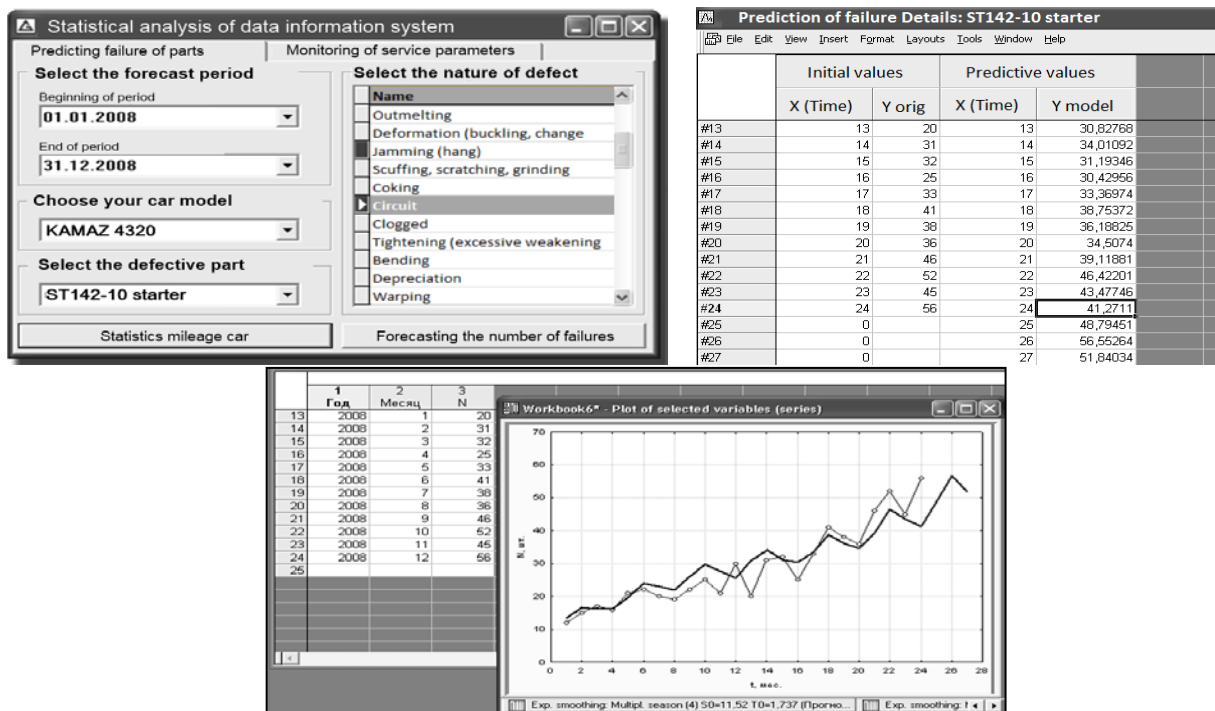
Statistical analysis of data information system

Predicting failure of parts | Monitoring of service parameters

Select the forecast period
Beginning of period
01.01.2008
End of period
31.12.2008

Choose your car model
KAMAZ 4320

Select the defective part
ST142-10 starter

Select the nature of defect
Name
Outmelting
Deformation (buckling, change
Jamming (hang)
Scuffing, scratching, grinding
Coking
Circuit
Clogged
Tightening (excessive weakening
Bending
Depreciation
Warping

Statistics mileage car
Forecasting the number of failures

Prediction of failure Details: ST142-10 starter
File Edit View Insert Format Layouts Tools Window Help

| | Initial values | | Predictive values | |
|---|---|---|---|---|
| | X (Time) | Y orig | X (Time) | Y model |
| #13 | 13 | 20 | 13 | 30,82768 |
| #14 | 14 | 31 | 14 | 34,01092 |
| #15 | 15 | 32 | 15 | 31,19346 |
| #16 | 16 | 25 | 16 | 30,42956 |
| #17 | 17 | 33 | 17 | 33,36974 |
| #18 | 18 | 41 | 18 | 38,75372 |
| #19 | 19 | 38 | 19 | 36,18825 |
| #20 | 20 | 36 | 20 | 34,5074 |
| #21 | 21 | 46 | 21 | 39,11881 |
| #22 | 22 | 52 | 22 | 46,42201 |
| #23 | 23 | 45 | 23 | 43,47746 |
| #24 | 24 | 56 | 24 | 41,2711 |
| #25 | 0 | | 25 | 48,79451 |
| #26 | 0 | | 26 | 56,55264 |
| #27 | 0 | | 27 | 51,84034 |

| | 1 Год | 2 Месяц | 3 N |
|---|---|---|---|
| 13 | 2008 | 1 | 20 |
| 14 | 2008 | 2 | 31 |
| 15 | 2008 | 3 | 32 |
| 16 | 2008 | 4 | 25 |
| 17 | 2008 | 5 | 33 |
| 18 | 2008 | 6 | 41 |
| 19 | 2008 | 7 | 38 |
| 20 | 2008 | 8 | 36 |
| 21 | 2008 | 9 | 46 |
| 22 | 2008 | 10 | 52 |
| 23 | 2008 | 11 | 45 |
| 24 | 2008 | 12 | 56 |
| 25 | | | |

Workbook6* - Plot of selected variables (series)
70
60
50
40
30
20
10
0
N, шт.
0 2 4 6 8 10 12 14 16 18 20 22 24 26 28
t, мес.
Exp. smoothing: Multipl. season (4) S0=11,52 T0=1,737 (Прогно... | Exp. smoothing: I